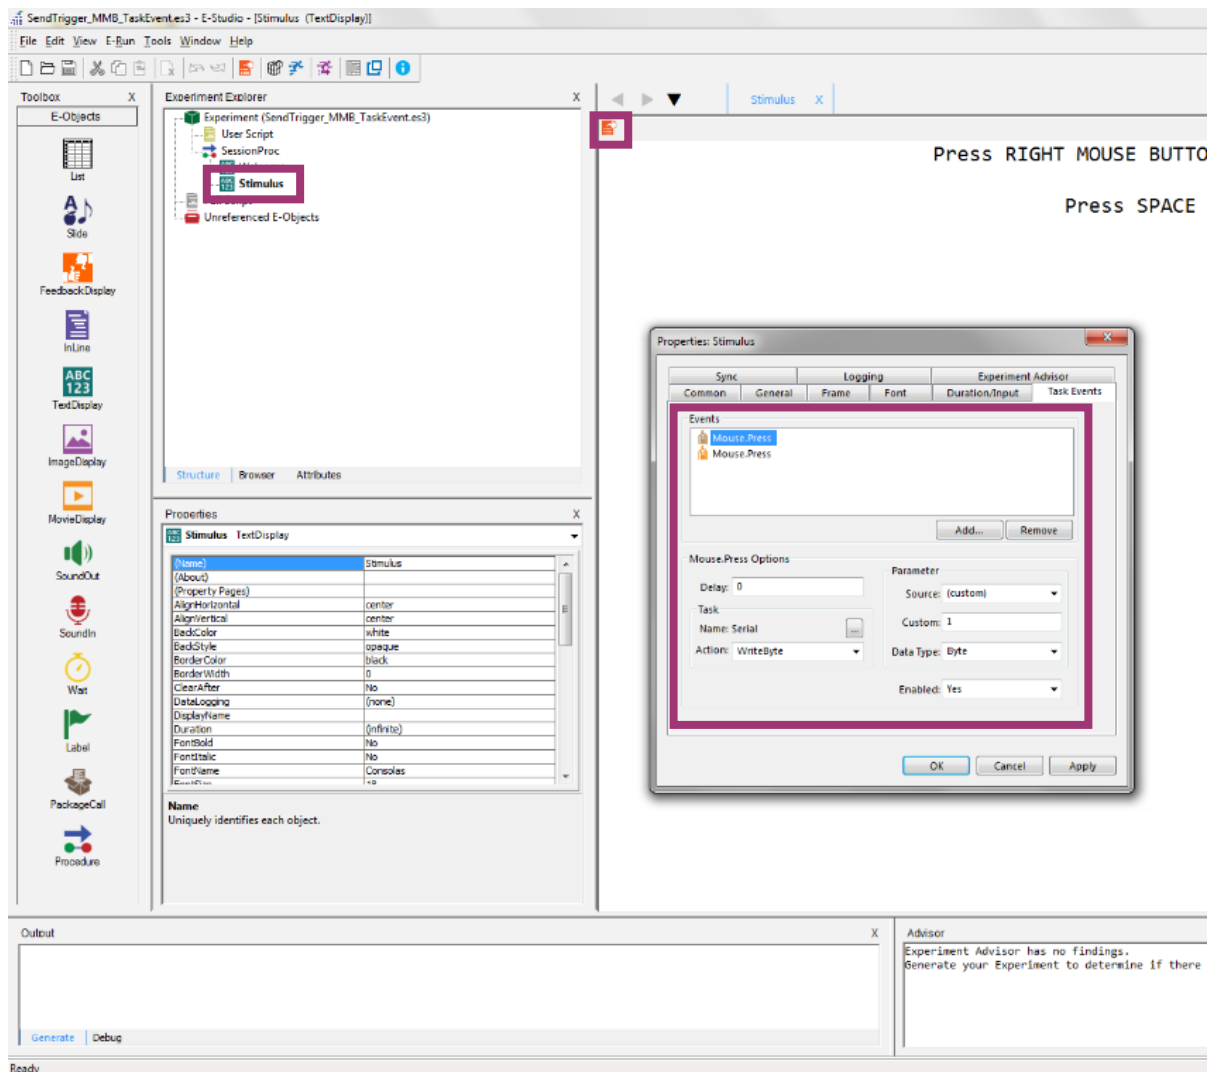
SendTrigger_MMB_TaskEvent.es3 - E-Studio - [Stimulus (TextDisplay)]

File Edit View E-Run Tools Window Help

Toolbox X
E-Objects
List
Slide
FeedbackDisplay
InLine
TextDisplay
ImageDisplay
MovieDisplay
SoundOut
SoundIn
Wait
Label
PackageCall
Procedure

Experiment Explorer X
Experiment (SendTrigger_MMB_TaskEvent.es3)
User Script
SessionProc
Stimulus
Unreferenced E-Objects

Structure | Browser | Attributes

Properties X
Stimulus TextDisplay

| | |
|---|---|
| (Name) | Stimulus |
| (About) | |
| (Property Pages) | |
| AlignHorizontal | center |
| AlignVertical | center |
| BackColor | white |
| BackStyle | opaque |
| BorderColor | black |
| BorderWidth | 0 |
| ClearAfter | No |
| DataLogging | (none) |
| DisplayName | |
| Duration | (infinite) |
| FontBold | No |
| FontItalic | No |
| FontName | Consolas |

Name
Uniquely identifies each object.

Stimulus X

Press RIGHT MOUSE BUTTO

Press SPACE

Properties: Stimulus

Sync | Logging | Experiment Advisor
Common | General | Frame | Font | Duration/Input | Task Events

Events
Mouse.Press
Mouse.Press

Add... Remove

Mouse.Press Options
Delay: 0
Task
Name: Serial
Action: WriteByte

Parameter
Source: (custom)
Custom: 1
Data Type: Byte
Enabled: Yes

OK Cancel Apply

Output X
Generate | Debug

Advisor
Experiment Advisor has no findings.
Generate your Experiment to determine if there

Ready